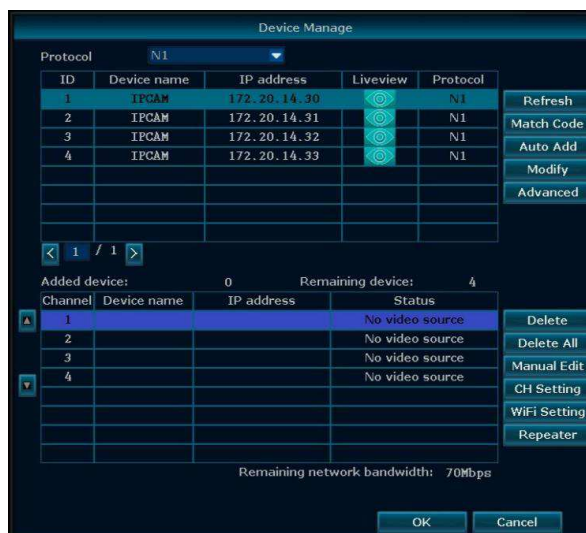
Device Manage

Protocol N1

| ID | Device name | IP address | Liveview | Protocol |
|---|---|---|---|---|
| 1 | IPCAM | 172.20.14.30 | | N1 |
| 2 | IPCAM | 172.20.14.31 | | N1 |
| 3 | IPCAM | 172.20.14.32 | | N1 |
| 4 | IPCAM | 172.20.14.33 | | N1 |

Refresh
Match Code
Auto Add
Modify
Advanced

1 / 1

Added device: 0 Remaining device: 4

| Channel | Device name | IP address | Status |
|---|---|---|---|
| 1 | | | No video source |
| 2 | | | No video source |
| 3 | | | No video source |
| 4 | | | No video source |

Delete
Delete All
Manual Edit
CH Setting
WiFi Setting
Repeater

Remaining network bandwidth: 70Mbps

OK Cancel